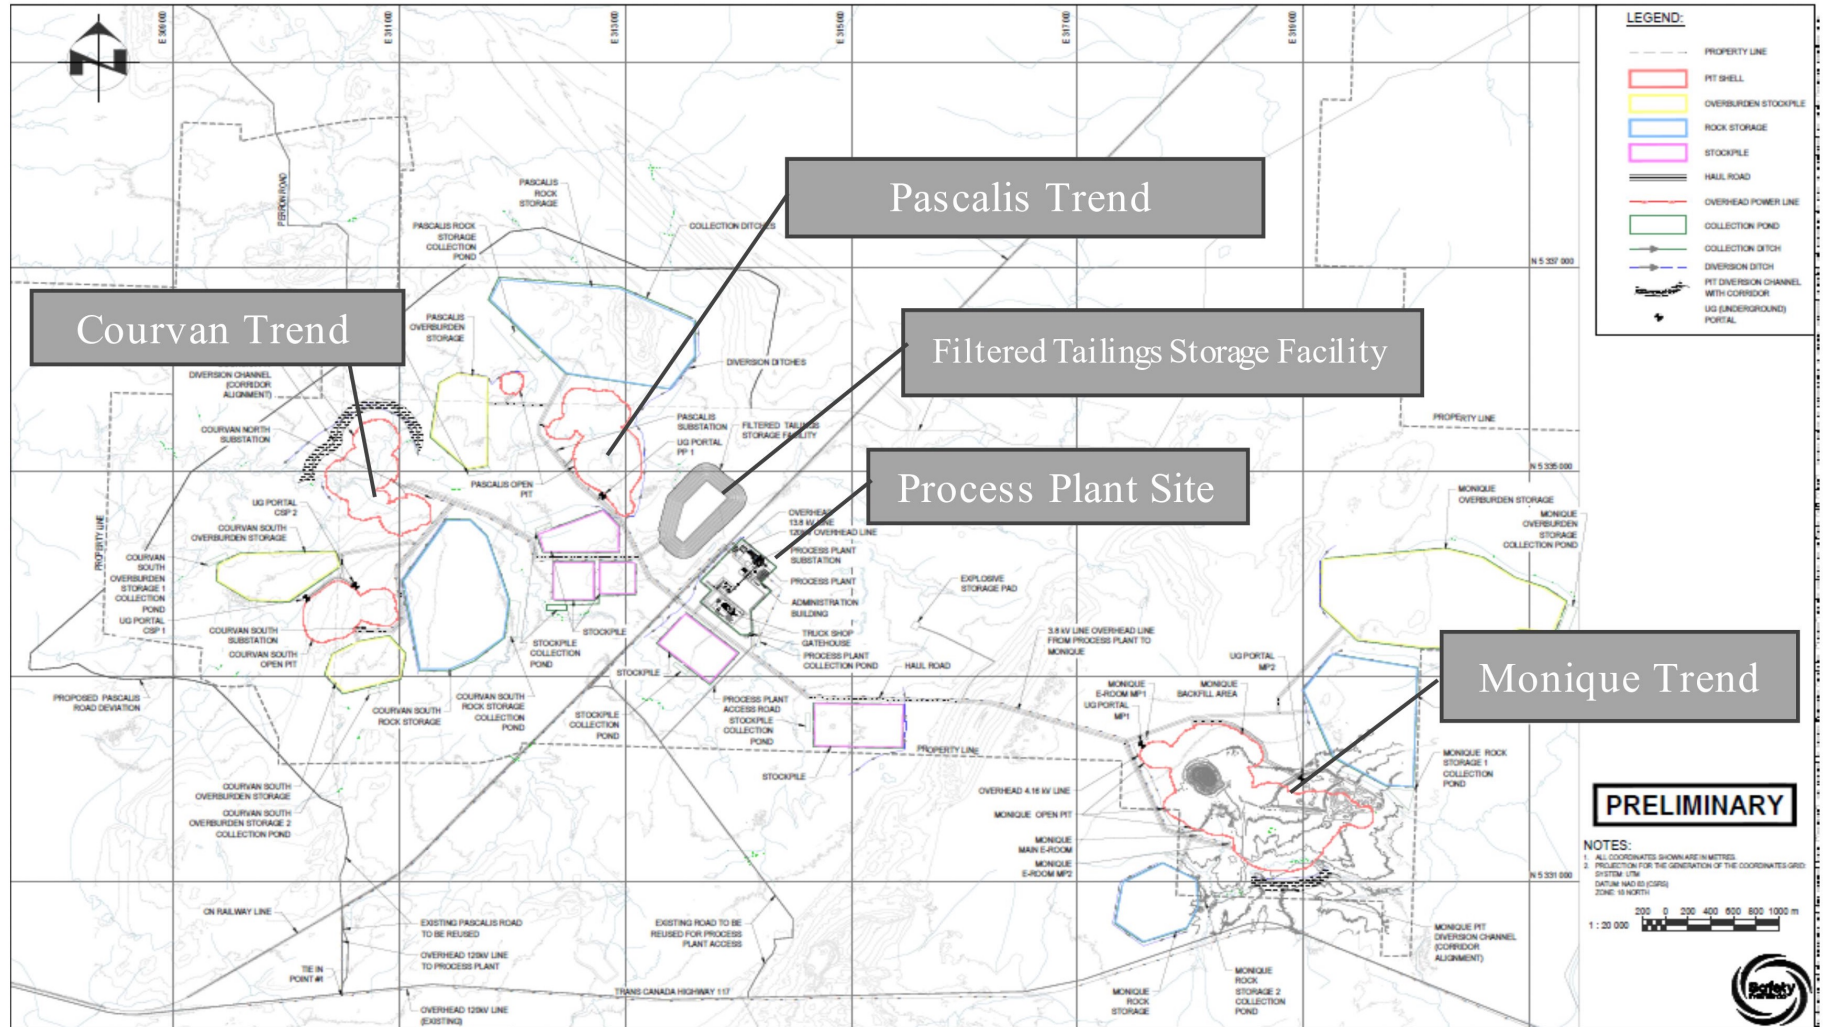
N

E 309 000
E 311 000
E 313 000
E 315 000
E 317 000
E 319 000

LEGEND:
PROPERTY LINE
PIT SHELL
OVERBURDEN STOCKPILE
ROCK STORAGE
STOCKPILE
HAUL ROAD
OVERHEAD POWER LINE
COLLECTION POND
COLLECTION DITCH
DIVERSION DITCH
PIT DIVERSION CHANNEL WITH CORRIDOR
UG (UNDERGROUND) PORTAL

Pascalis Trend

Courvan Trend

Filtered Tailings Storage Facility

Process Plant Site

Monique Trend

PASCALIS ROCK STORAGE
PASCALIS ROCK STORAGE COLLECTION POND
COLLECTION DITCHES
PASCALIS OVERBURDEN STORAGE
DIVERSION DITCHES
DIVERSION CHANNEL (CORRIDOR ALIGNMENT)
COURVAN NORTH SUBSTATION
PASCALIS SUBSTATION
FILTERED TAILINGS STORAGE FACILITY
UG PORTAL PP 1
PASCALIS OPEN PIT
UG PORTAL CSP 2
COURVAN SOUTH OVERBURDEN STORAGE
COURVAN SOUTH OVERBURDEN STORAGE 1 COLLECTION POND
UG PORTAL CSP 1
COURVAN SOUTH SUBSTATION
COURVAN SOUTH OPEN PIT
PROPERTY LINE
PERRON ROAD
PROPOSED PASCALIS ROAD DEVIATION
COURVAN SOUTH ROCK STORAGE
COURVAN SOUTH ROCK STORAGE COLLECTION POND
STOCKPILE COLLECTION POND
STOCKPILE
OVERHEAD 13.8 kV LINE 120kV OVERHEAD LINE
PROCESS PLANT SUBSTATION
PROCESS PLANT
ADMINISTRATION BUILDING
TRUCK SHOP GATEHOUSE
PROCESS PLANT COLLECTION POND
HAUL ROAD
EXPLOSIVE STORAGE PAD
3.8 kV LINE OVERHEAD LINE FROM PROCESS PLANT TO MONIQUE
PROCESS PLANT ACCESS ROAD
STOCKPILE COLLECTION POND
PROPERTY LINE
N 5 337 000
N 5 335 000
N 5 331 000
PROPERTY LINE
MONIQUE OVERBURDEN STORAGE
MONIQUE OVERBURDEN STORAGE COLLECTION POND
UG PORTAL MP2
MONIQUE E-ROOM MP1
MONIQUE BACKFILL AREA
UG PORTAL MP1
MONIQUE ROCK STORAGE 1 COLLECTION POND
OVERHEAD 4.16 kV LINE
MONIQUE OPEN PIT
MONIQUE MAIN E-ROOM
MONIQUE E-ROOM MP2
COURVAN SOUTH OVERBURDEN STORAGE
COURVAN SOUTH OVERBURDEN STORAGE 2 COLLECTION POND
CN RAILWAY LINE
TIE IN POINT #1
EXISTING PASCALIS ROAD TO BE REUSED
OVERHEAD 120kV LINE TO PROCESS PLANT
EXISTING ROAD TO BE REUSED FOR PROCESS PLANT ACCESS
TRANS CANADA HIGHWAY 117
OVERHEAD 120kV LINE (EXISTING)
MONIQUE ROCK STORAGE
MONIQUE ROCK STORAGE 2 COLLECTION POND
MONIQUE PIT DIVERSION CHANNEL (CORRIDOR ALIGNMENT)

PRELIMINARY

NOTES:
1. ALL COORDINATES SHOWN ARE IN METRES.
2. PROJECTION FOR THE GENERATION OF THE COORDINATES GRID SYSTEM: UTM
DATUM: NAD 83 (CSRS)
ZONE: 18 NORTH

200 0 200 400 600 800 1000 m
1 : 20 000

Soutex